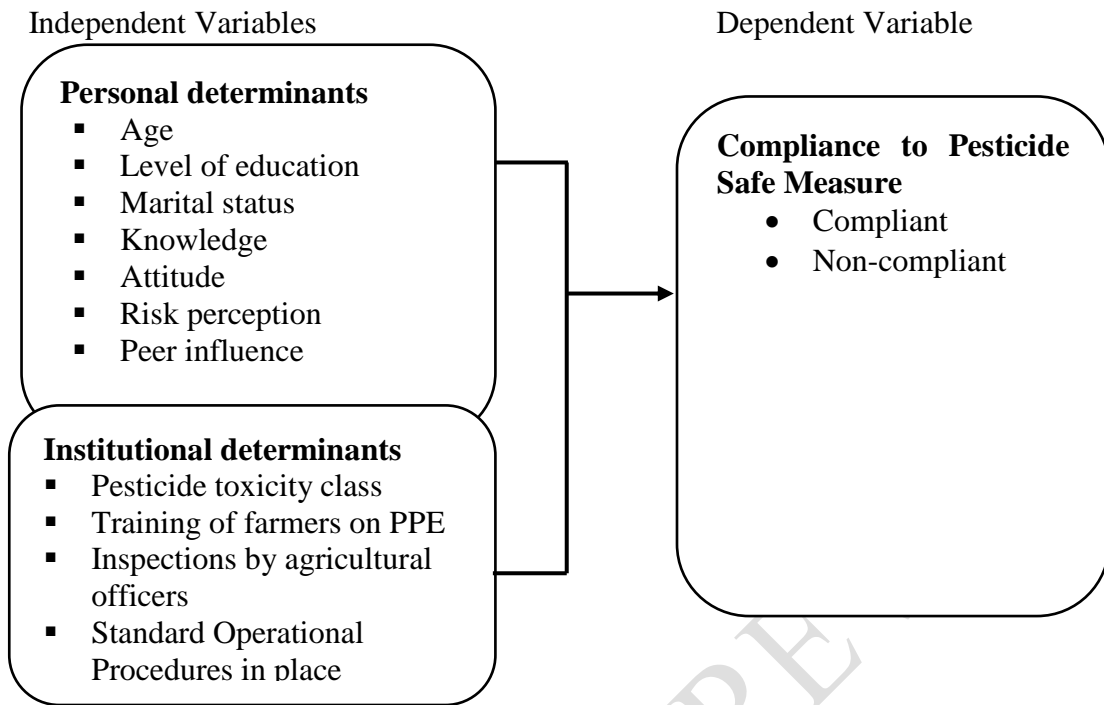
Independent Variables

Dependent Variable

**Personal determinants**
- Age
- Level of education
- Marital status
- Knowledge
- Attitude
- Risk perception
- Peer influence

**Institutional determinants**
- Pesticide toxicity class
- Training of farmers on PPE
- Inspections by agricultural officers
- Standard Operational Procedures in place

**Compliance to Pesticide Safe Measure**
- Compliant
- Non-compliant